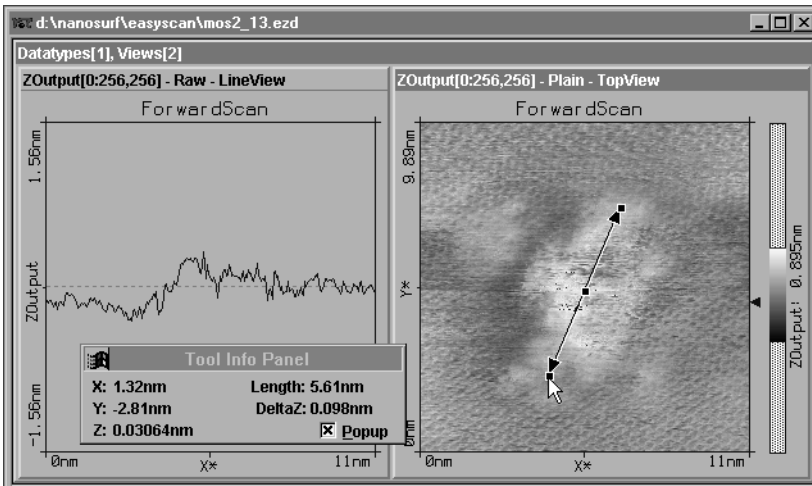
d:\nanosurf\easyscan\mos2_13.ezd

Datatypes[1], Views[2]

ZOutput[0:256,256] - Raw - LineView

ForwardScan

1.56nm

ZOutput

-1.56nm

0nm

X*

11nm

ZOutput[0:256,256] - Plain - TopView

ForwardScan

9.89nm

Y*

0nm

0nm

X*

11nm

ZOutput! 0.895nm

Tool Info Panel

X: 1.32nm

Length: 5.61nm

Y: -2.81nm

DeltaZ: 0.098nm

Z: 0.03064nm

☒ Popup